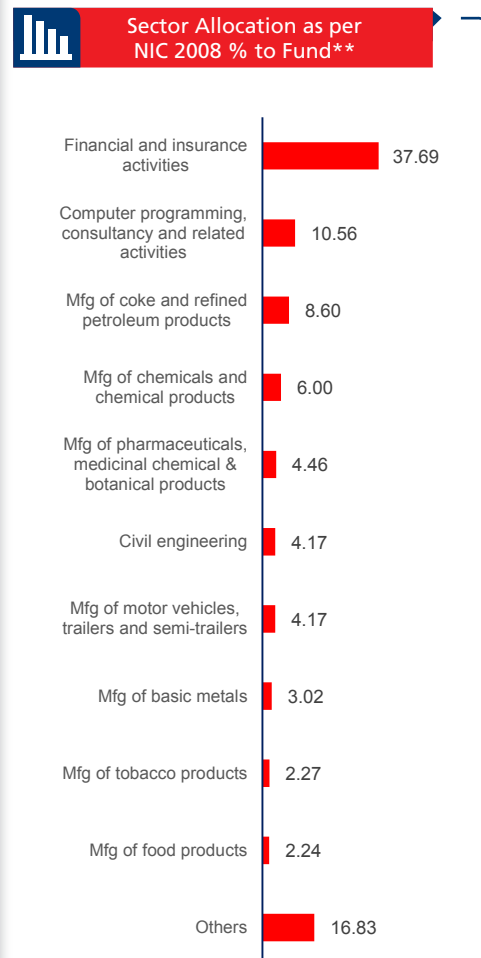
Sector Allocation as per NIC 2008 % to Fund**

Financial and insurance activities 37.69

Computer programming, consultancy and related activities 10.56

Mfg of coke and refined petroleum products 8.60

Mfg of chemicals and chemical products 6.00

Mfg of pharmaceuticals, medicinal chemical & botanical products 4.46

Civil engineering 4.17

Mfg of motor vehicles, trailers and semi-trailers 4.17

Mfg of basic metals 3.02

Mfg of tobacco products 2.27

Mfg of food products 2.24

Others 16.83